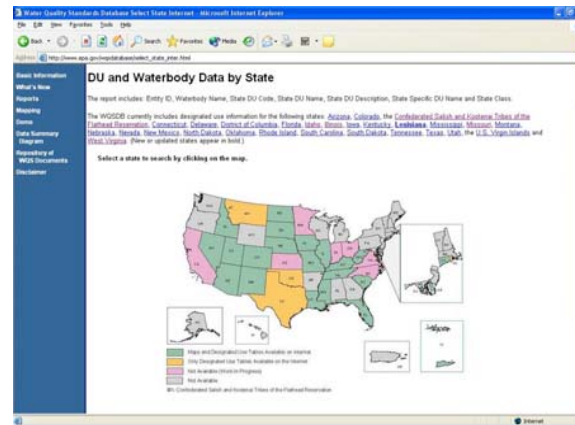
Water Quality Standards Database Select State Internet - Microsoft Internet Explorer

File Edit View Favorites Tools Help

Back Search Favorites Media

Address http://www.epa.gov/wqsdatabase/select_state_inter.html

Basic Information
What's New
Reports
Mapping
Demo
Data Summary Diagram
Repository of WQS Documents
Disclaimer

DU and Waterbody Data by State

The report includes: Entity ID, Waterbody Name, State DU Code, State DU Name, State DU Description, State Specific DU Name and State Class.

The WQSDB currently includes designated use information for the following states: Arizona, Colorado, the Confederated Salish and Kootenai Tribes of the Flathead Reservation, Connecticut, Delaware, District of Columbia, Florida, Idaho, Illinois, Iowa, Kentucky, Louisiana, Mississippi, Missouri, Montana, Nebraska, Nevada, New Mexico, North Dakota, Oklahoma, Rhode Island, South Carolina, South Dakota, Tennessee, Texas, Utah, the U.S. Virgin Islands and West Virginia. (New or updated states appear in bold.)

Select a state to search by clicking on the map.

Maps and Designated Use Tables Available on Internet
Only Designated Use Tables Available on the Internet
Not Available (Work In Progress)
Not Available
ФК: Confederated Salish and Kootenai Tribes of the Flathead Reservation

Internet